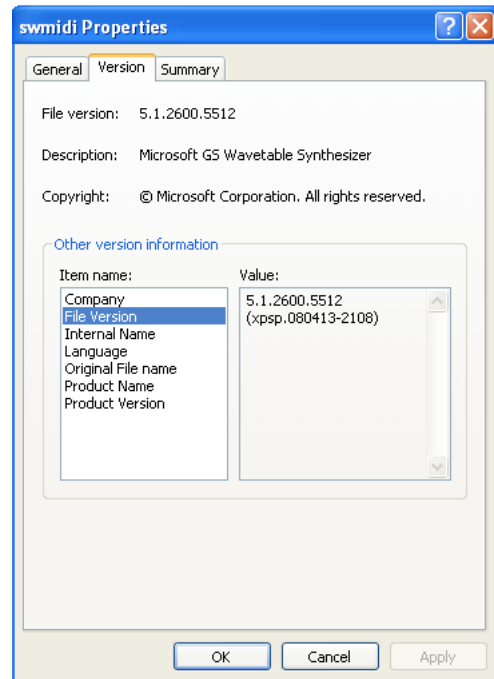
swmidi Properties

General Version Summary

File version: 5.1.2600.5512

Description: Microsoft GS Wavetable Synthesizer

Copyright: © Microsoft Corporation. All rights reserved.

Other version information

Item name:
Company
File Version
Internal Name
Language
Original File name
Product Name
Product Version

Value:
5.1.2600.5512 (xpsp.080413-2108)

OK Cancel Apply